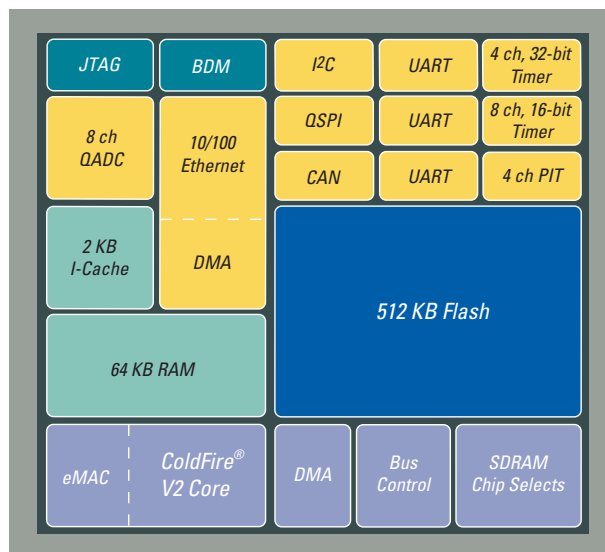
JTAG

BDM

I2C

UART

4 ch, 32-bit Timer

8 ch QADC

10/100 Ethernet

QSPI

UART

8 ch, 16-bit Timer

CAN

UART

4 ch PIT

2 KB I-Cache

DMA

512 KB Flash

64 KB RAM

eMAC

ColdFire® V2 Core

DMA

Bus Control

SDRAM Chip Selects